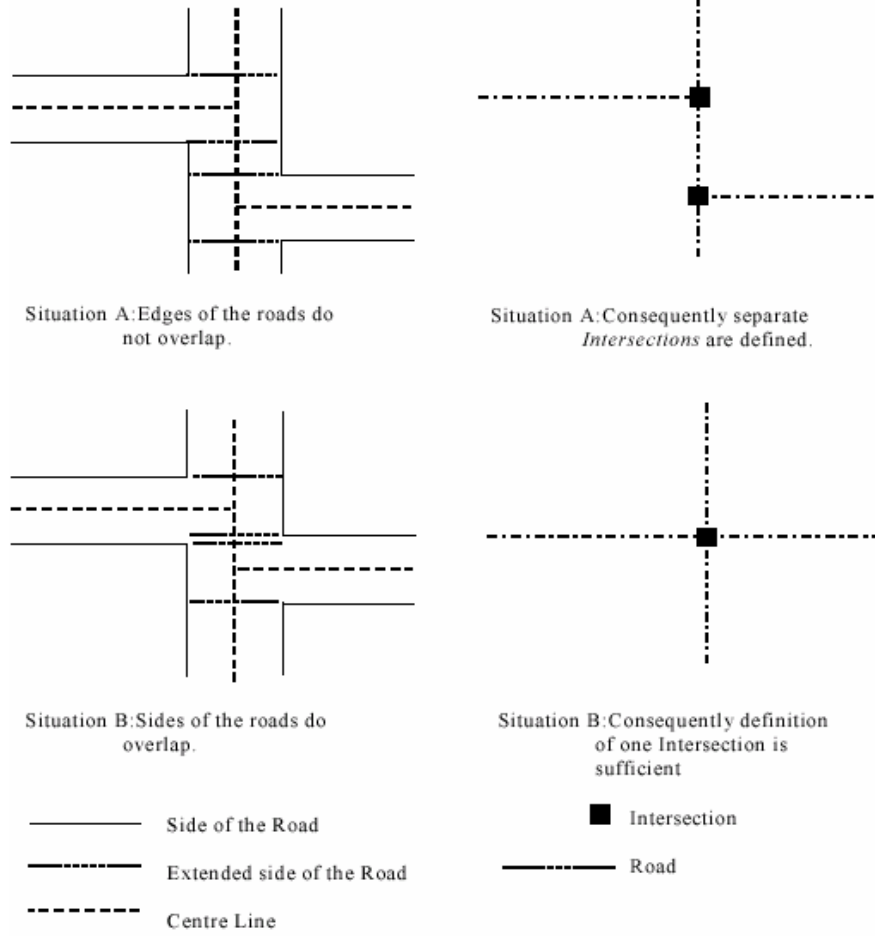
Situation A:Edges of the roads do not overlap.

Situation A:Consequently separate *Intersections* are defined.

Situation B:Sides of the roads do overlap.

Situation B:Consequently definition of one Intersection is sufficient

Side of the Road

Extended side of the Road

Centre Line

Intersection

Road